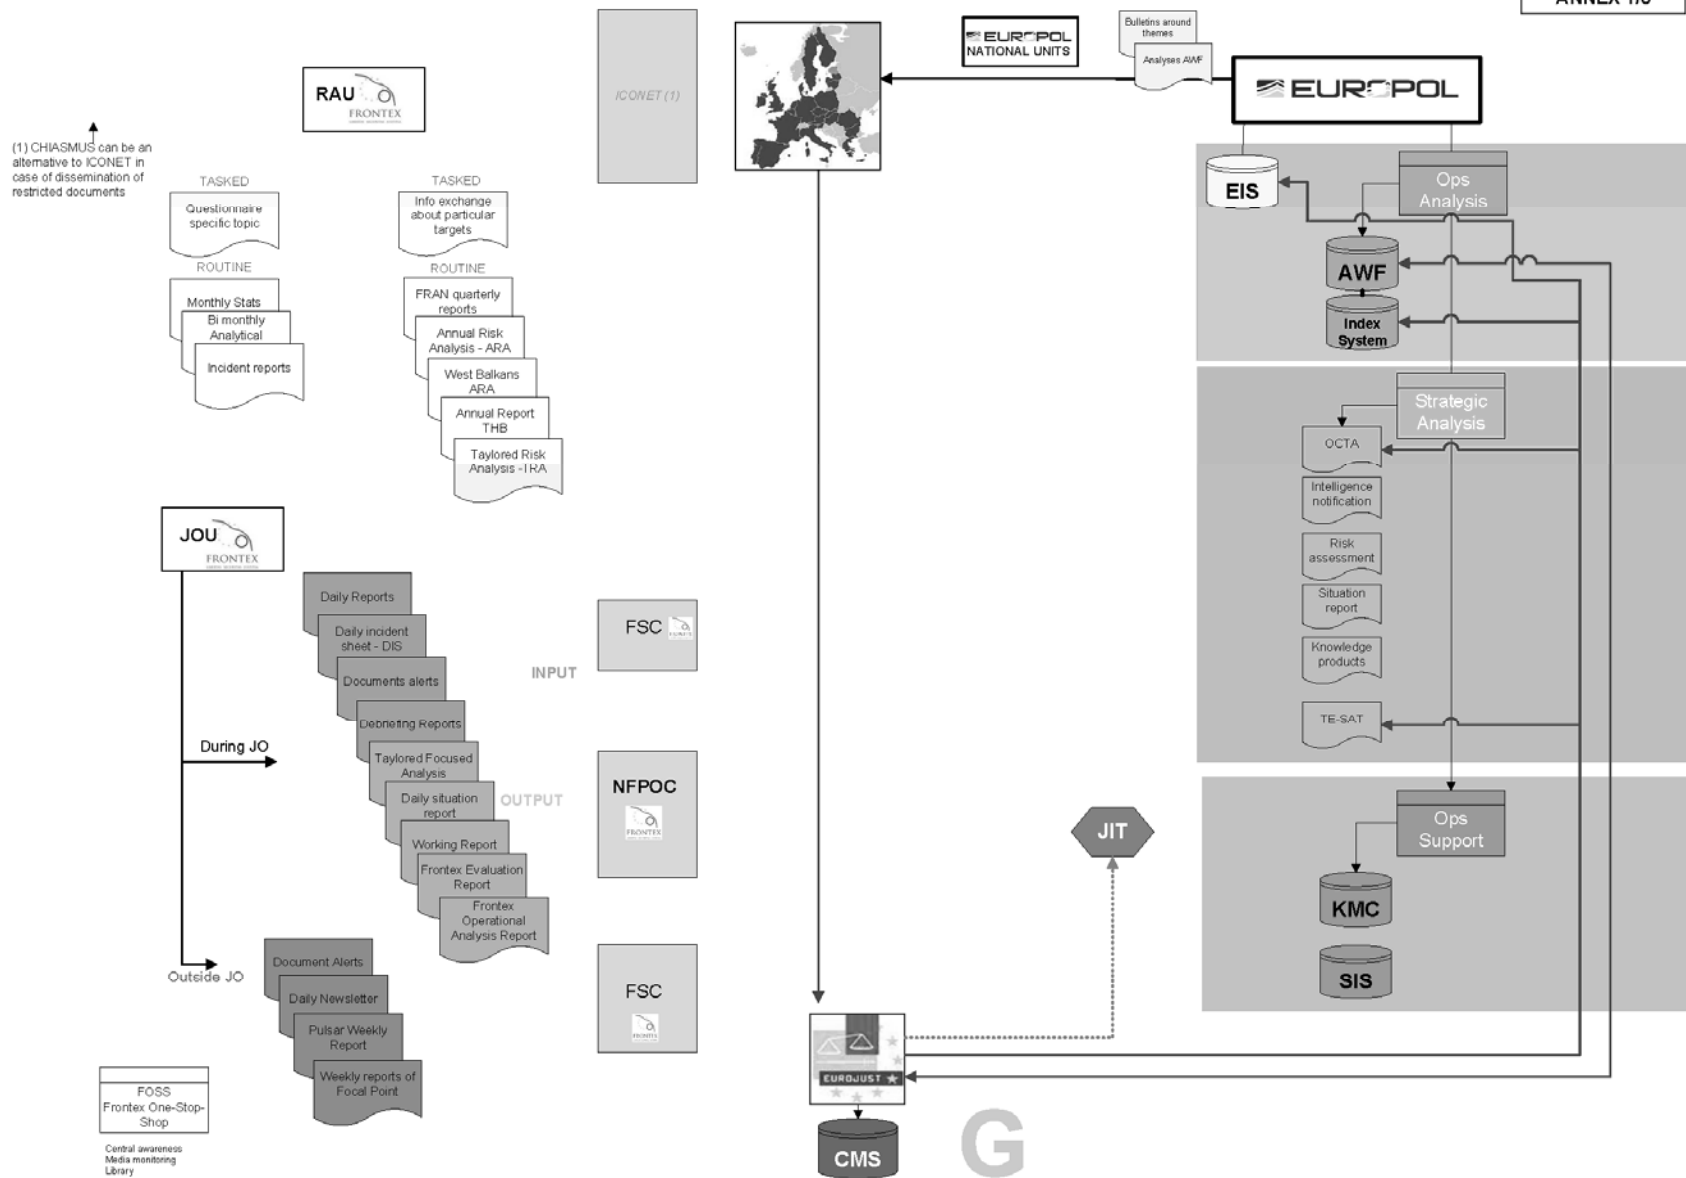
ANNEX 1/3

(1) CHIASMUS can be an alternative to ICONET in case of dissemination of restricted documents

RAU FRONTEX

TASKED
Questionnaire specific topic

ROUTINE
Monthly Stats
Bi monthly Analytical
Incident reports

TASKED
Info exchange about particular targets

ROUTINE
FRAN quarterly reports
Annual Risk Analysis - ARA
West Balkans ARA
Annual Report THB
Taylored Risk Analysis - TRA

ICONET (1)

EUROPOL NATIONAL UNITS

Bulletins around themes
Analyses AWF

EUROPOL

EIS
Ops Analysis
AWF
Index System

Strategic Analysis
OCTA
Intelligence notification
Risk assessment
Situation report
Knowledge products
TE-SAT

Ops Support
KMC
SIS

JIT

JOU FRONTEX

Daily Reports
Daily incident sheet - DIS
Documents alerts
Debriefing Reports
Taylored Focused Analysis
Daily situation report
Working Report
Frontex Evaluation Report
Frontex Operational Analysis Report

During JO
Outside JO

INPUT
OUTPUT

FSC
NFPOC
FSC

Document Alerts
Daily Newsletter
Pulsar Weekly Report
Weekly reports of Focal Point

FOSS
Frontex One-Stop-Shop

Central awareness
Media monitoring
Library

EUROJUST
CMS

G